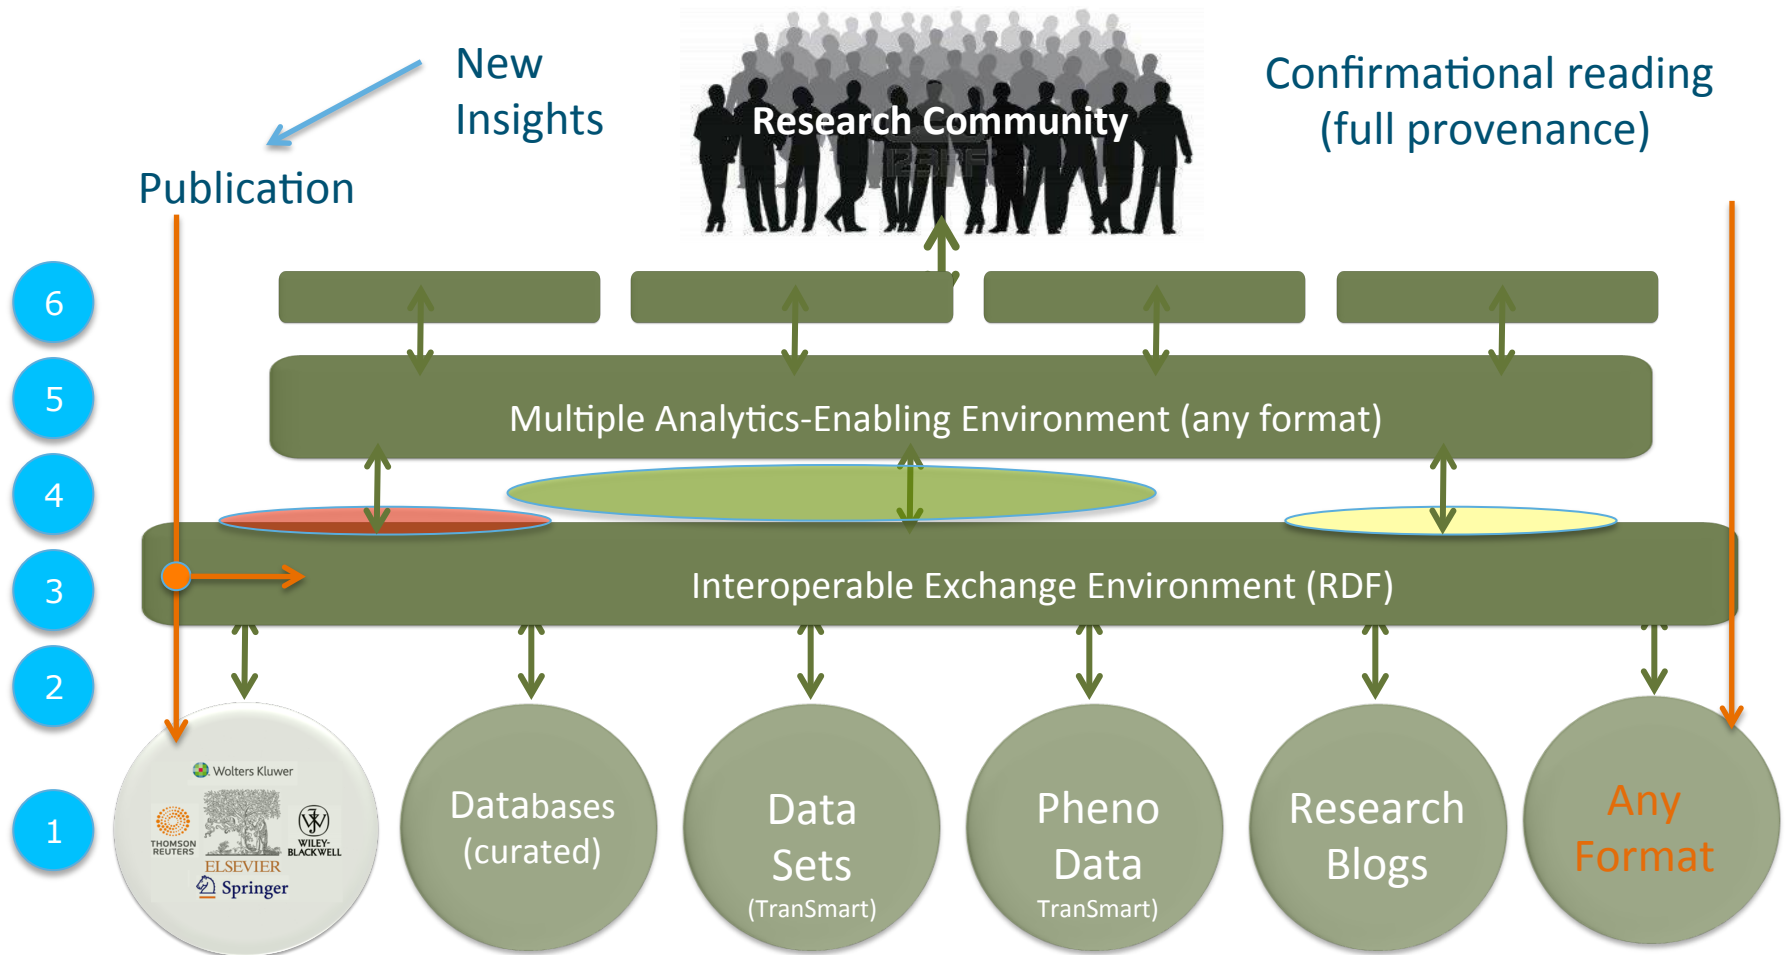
New Insights

Research Community

Confirmational reading (full provenance)

Publication

6

5

Multiple Analytics-Enabling Environment (any format)

4

3

Interoperable Exchange Environment (RDF)

2

1

Wolters Kluwer

THOMSON REUTERS

WILEY-BLACKWELL

ELSEVIER

Springer

Databases (curated)

Data Sets (TranSmart)

Pheno Data TranSmart)

Research Blogs

Any Format